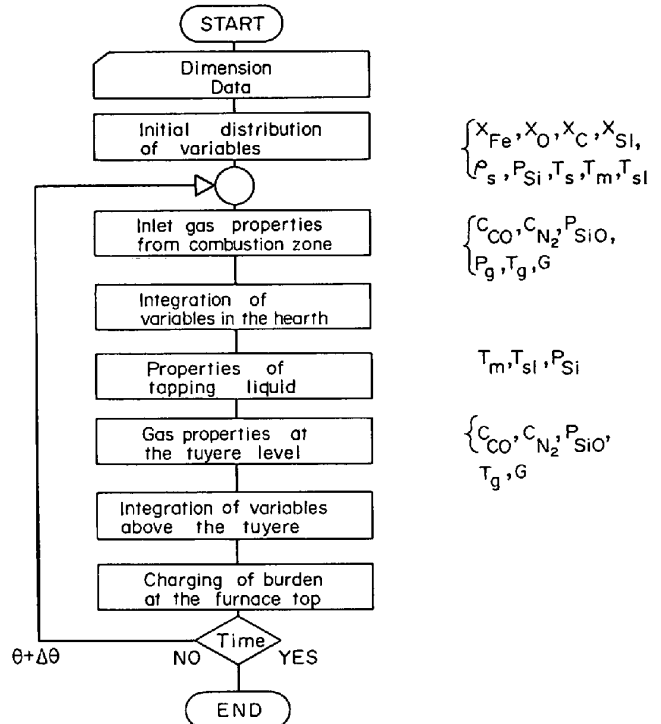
START

Dimension Data

Initial distribution of variables

$\begin{cases} X_{Fe}, X_O, X_C, X_{Sl}, \\ \rho_s, P_{Si}, T_s, T_m, T_{sl} \end{cases}$

Inlet gas properties from combustion zone

$\begin{cases} C_{CO}, C_{N_2}, P_{SiO}, \\ P_g, T_g, G \end{cases}$

Integration of variables in the hearth

Properties of tapping liquid

$T_m, T_{sl}, P_{Si}$

Gas properties at the tuyere level

$\begin{cases} C_{CO}, C_{N_2}, P_{SiO}, \\ T_g, G \end{cases}$

Integration of variables above the tuyere

Charging of burden at the furnace top

$\theta+\Delta\theta$

NO

Time

YES

END